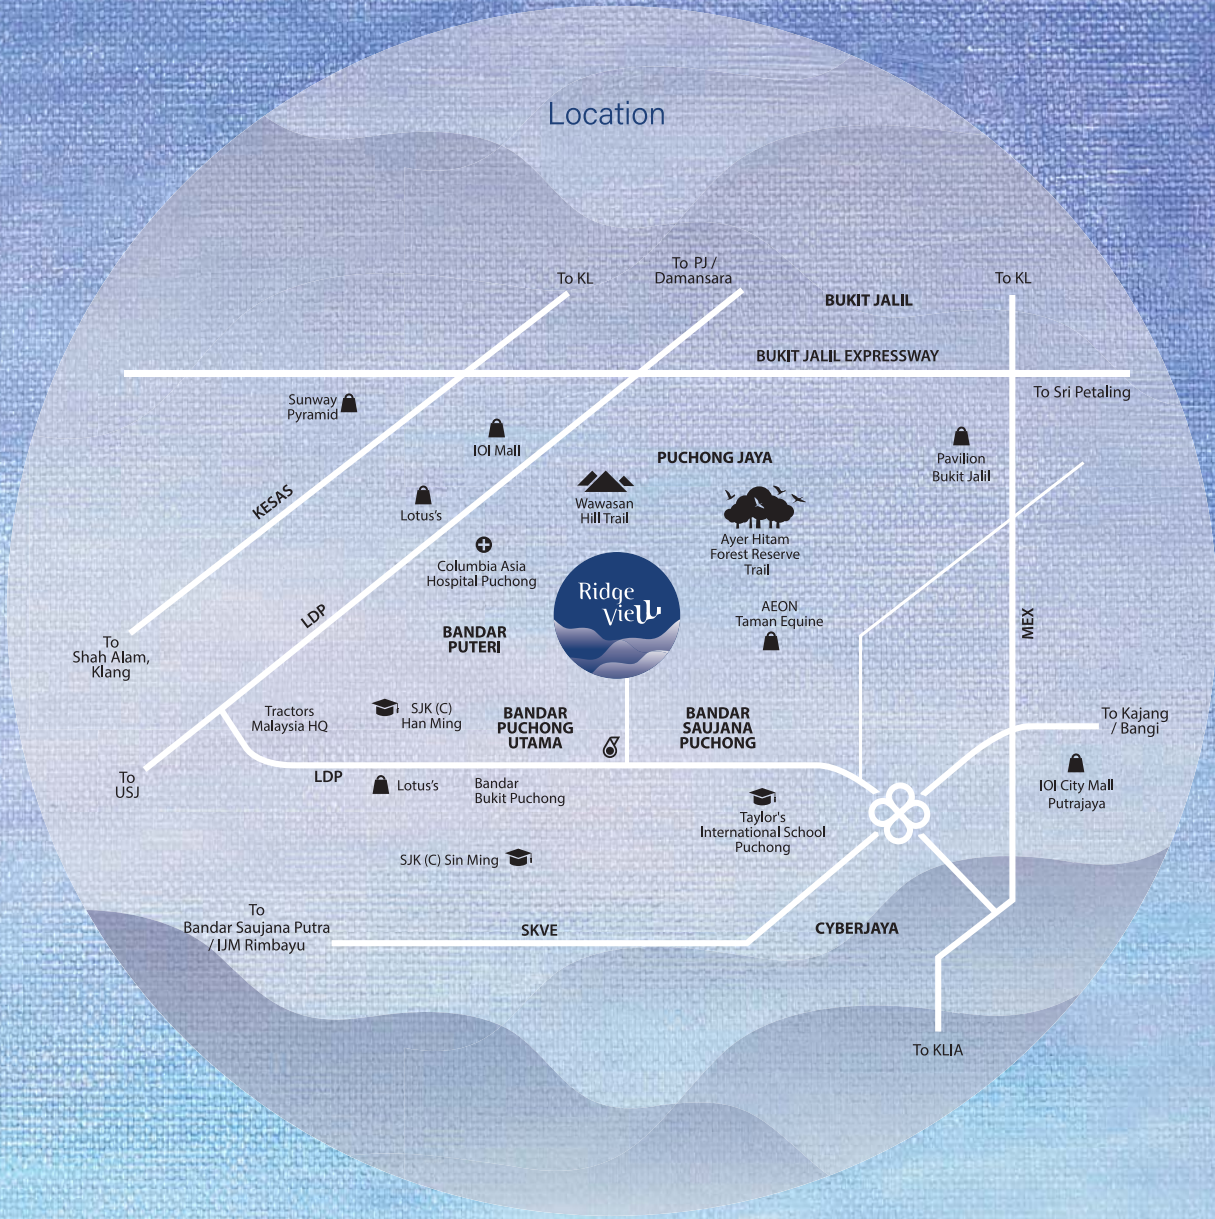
Location

To KL

To PJ / Damansara

BUKIT JALIL

To KL

BUKIT JALIL EXPRESSWAY

To Sri Petaling

Sunway Pyramid

IOI Mall

Pavilion Bukit Jalil

PUCHONG JAYA

KESAS

Lotus's

Wawasan Hill Trail

Ayer Hitam Forest Reserve Trail

Columbia Asia Hospital Puchong

Ridge View

LDP

AEON Taman Equine

MEX

To Shah Alam, Klang

BANDAR PUTERI

Tractors Malaysia HQ

SJK (C) Han Ming

BANDAR PUCHONG UTAMA

BANDAR SAUJANA PUCHONG

To Kajang / Bangi

To USJ

LDP

Lotus's

Bandar Bukit Puchong

IOI City Mall Putrajaya

Taylor's International School Puchong

SJK (C) Sin Ming

To Bandar Saujana Putra / IJM Rimbayu

SKVE

CYBERJAYA

To KLIA